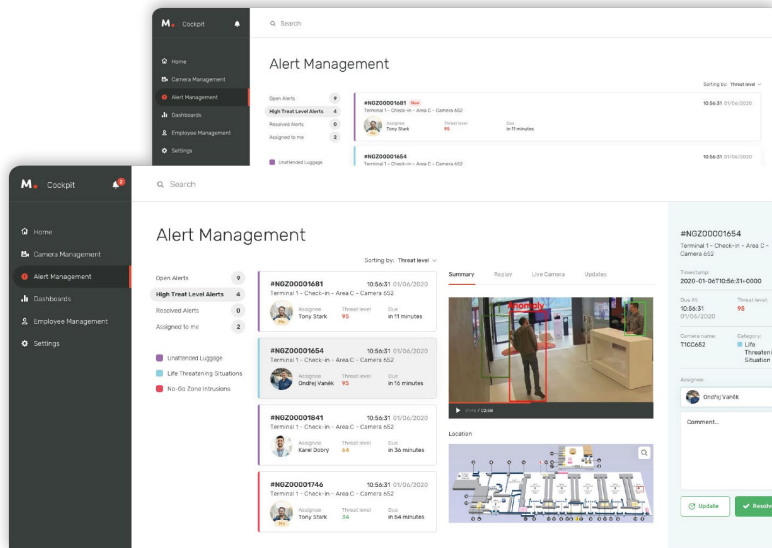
M. Cockpit

Search

Home
Camera Management
Alert Management
Dashboards
Employee Management
Settings

Alert Management

Sorting by: Threat level

Open Alerts 9
High Treat Level Alerts 4
Resolved Alerts 0
Assigned to me 2

Unattended Luggage

#NGZ00001681 New
Terminal 1 - Check-in - Area C - Camera 652
Assignee Tony Stark
Threat level 95
Due In 11 minutes
10:56:31 01/06/2020

#NGZ00001654
Terminal 1 - Check-in - Area C - Camera 652
10:56:31 01/06/2020

M. Cockpit

Search

Home
Camera Management
Alert Management
Dashboards
Employee Management
Settings

Alert Management

Sorting by: Threat level

Open Alerts 9
High Treat Level Alerts 4
Resolved Alerts 0
Assigned to me 2

Unattended Luggage
Life Threatening Situations
No-Go Zone Intrusions

#NGZ00001681
10:56:31 01/06/2020
Terminal 1 - Check-in - Area C - Camera 652
Assignee Tony Stark
Threat level 95
Due in 11 minutes

#NGZ00001654
10:56:31 01/06/2020
Terminal 1 - Check-in - Area C - Camera 652
Assignee Ondrej Vaněk
Threat level 93
Due in 16 minutes

#NGZ00001841
10:56:31 01/06/2020
Terminal 1 - Check-in - Area C - Camera 652
Assignee Karel Dobry
Threat level 64
Due in 36 minutes

#NGZ00001746
10:56:31 01/06/2020
Terminal 1 - Check-in - Area C - Camera 652
Assignee Tony Stark
Threat level 34
Due in 54 minutes

Summary Replay Live Camera Updates

Anomaly

Location

#NGZ00001654
Terminal 1 - Check-in - Area C - Camera 652

Timestamp:
2020-01-06T10:56:31-0000

Due in:
10:56:31
01/06/2020

Threat level:
98

Camera name:
T1CC652

Category:
Life Threatening Situation

Assignee:
Ondrej Vaněk

Comment...

Update
Resolve